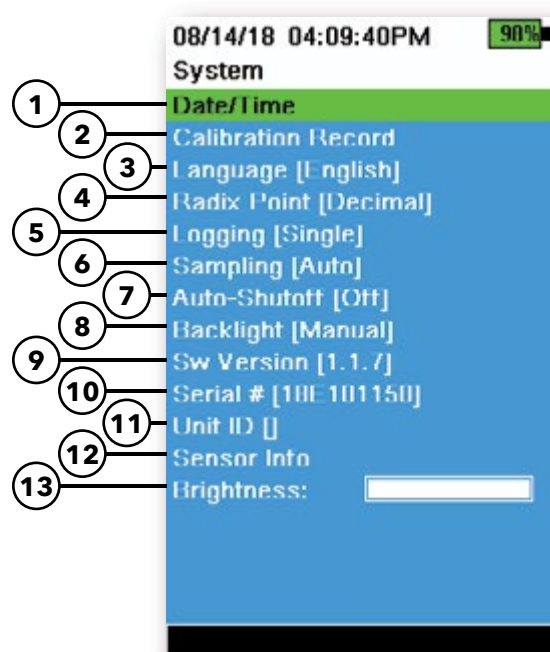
08/14/18 04:09:40PM 90%
System
1 Date/Time
2 Calibration Record
3 Language [English]
4 Radix Point [Decimal]
5 Logging [Single]
6 Sampling [Auto]
7 Auto-Shutoff [Off]
8 Backlight [Manual]
9 Sw Version [1.1.7]
10 Serial # [18E101150]
11 Unit ID []
12 Sensor Info
13 Brightness: